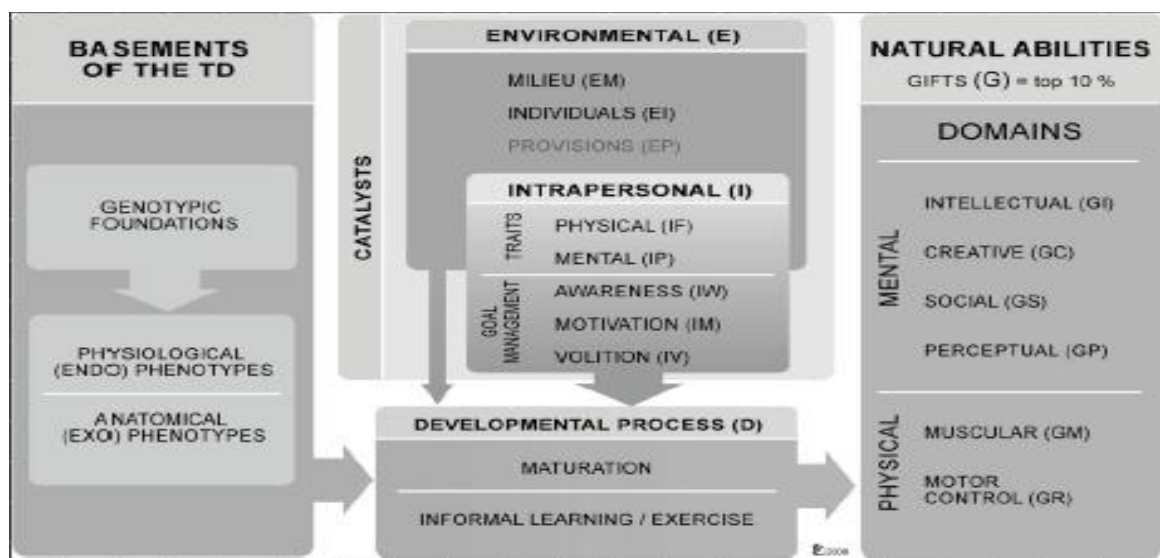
BASEMENTS OF THE TD

GENOTYPIC FOUNDATIONS

PHYSIOLOGICAL (ENDO) PHENOTYPES

ANATOMICAL (EXO) PHENOTYPES

CATALYSTS

ENVIRONMENTAL (E)

MILIEU (EM)

INDIVIDUALS (EI)

PROVISIONS (EP)

INTRAPERSONAL (I)

TRAITS

PHYSICAL (IF)

MENTAL (IP)

GOAL MANAGEMENT

AWARENESS (IW)

MOTIVATION (IM)

VOLITION (IV)

DEVELOPMENTAL PROCESS (D)

MATURATION

INFORMAL LEARNING / EXERCISE

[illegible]2008

NATURAL ABILITIES

GIFTS (G) = top 10 %

DOMAINS

MENTAL

INTELLECTUAL (GI)

CREATIVE (GC)

SOCIAL (GS)

PERCEPTUAL (GP)

PHYSICAL

MUSCULAR (GM)

MOTOR CONTROL (GR)